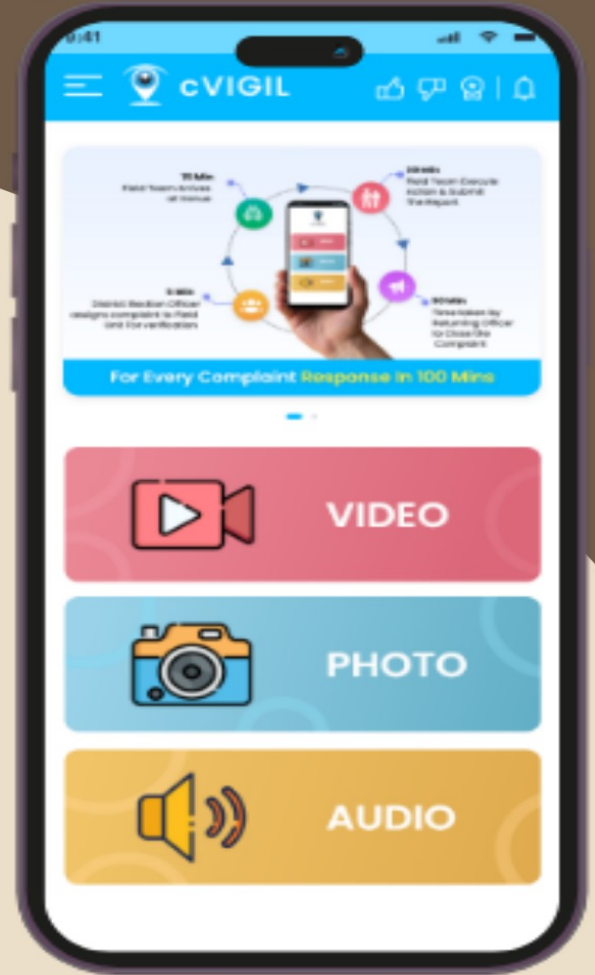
9:41

cVIGIL

15 Min
Field Team Arrives at Venue

30 Min
Field Team Execute Action & Submit The Report

5 Min
District Election Officer assigns complaint to Field Unit for verification

50 Min
Time taken by Returning Officer to Close the Complaint

For Every Complaint Response in 100 Mins

VIDEO

PHOTO

AUDIO